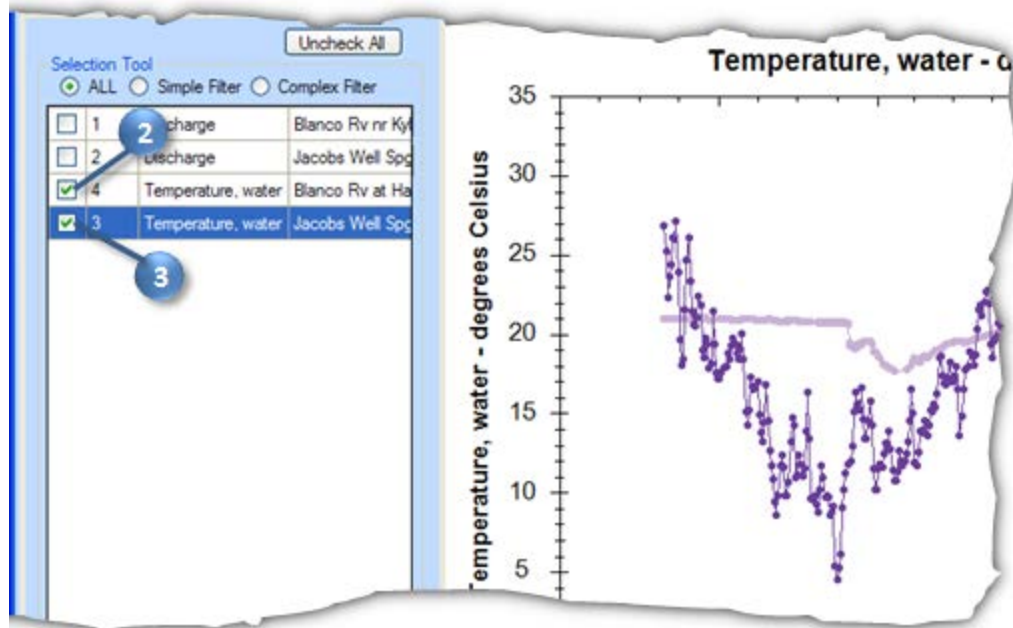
Uncheck All

Selection Tool
ALL Simple Filter Complex Filter

| | | | |
|---|---|---|---|
| | 1 | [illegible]charge | Blanco Rv nr Ky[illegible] |
| | 2 | Discharge | Jacobs Well Spg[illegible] |
| ✓ | 4 | Temperature, water | Blanco Rv at Ha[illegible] |
| ✓ | 3 | Temperature, water | Jacobs Well Spg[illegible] |

2

3

Temperature, water - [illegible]

emperature, water - degrees Celsius

35
30
25
20
15
10
5